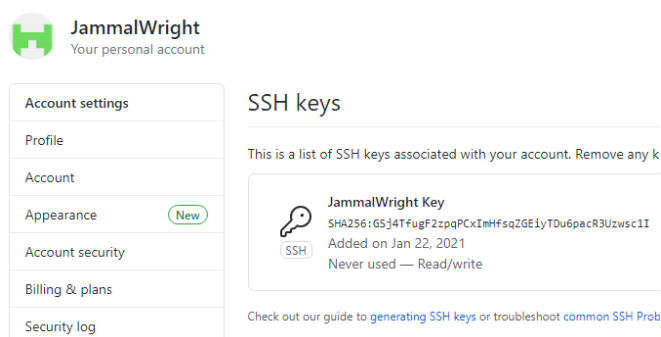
JammalWright
Your personal account

Account settings
Profile
Account
Appearance New
Account security
Billing & plans
Security log

SSH keys

This is a list of SSH keys associated with your account. Remove any k

SSH
JammalWright Key
SHA256:GSj4TfugF2zpqPCxImHfsqZGEiyTDu6pacR3Uzwsc1I
Added on Jan 22, 2021
Never used — Read/write

Check out our guide to generating SSH keys or troubleshoot common SSH Prob